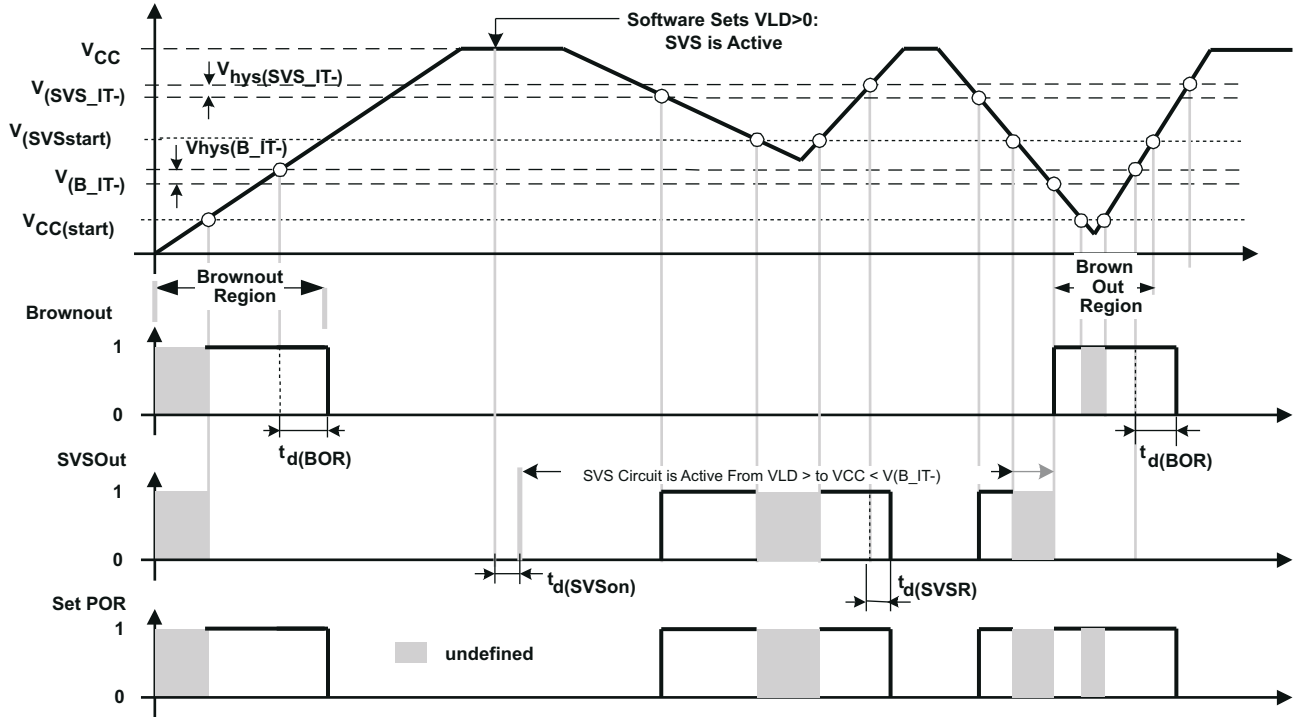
Software Sets VLD>0: SVS is Active

$V_{CC}$

$V_{hys(SVS\_IT-)}$

$V_{(SVS\_IT-)}$

$V_{(SVSstart)}$

$V_{hys(B\_IT-)}$

$V_{(B\_IT-)}$

$V_{CC(start)}$

Brownout Region

Brown Out Region

Brownout

1

0

$t_{d(BOR)}$

$t_{d(BOR)}$

SVSOut

SVS Circuit is Active From VLD > to VCC < V(B_IT-)

1

0

$t_{d(SVSon)}$

$t_{d(SVSR)}$

Set POR

1

undefined

0